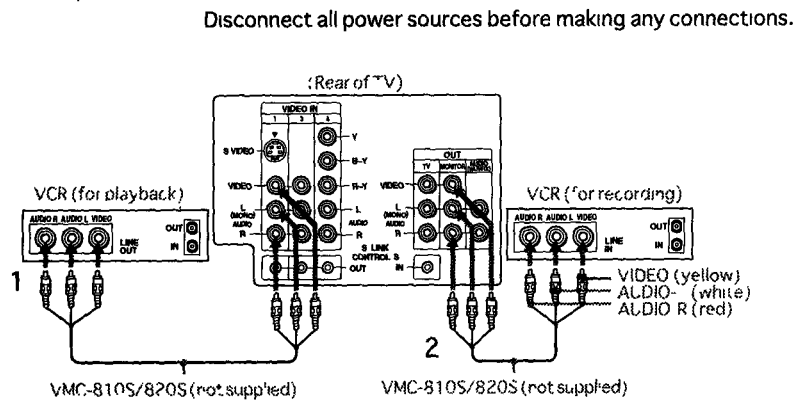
Disconnect all power sources before making any connections.

(Rear of TV)

VIDEO IN
1 3 4
S VIDEO
VIDEO
L (MONO) AUDIO
R
Y
B–Y
R–Y
L
AUDIO
R
S LINK CONTROL S
OUT
IN

OUT
TV MONITOR AUDIO
VIDEO
L (MONO) AUDIO
R

VCR (for playback)
AUDIO R AUDIO L VIDEO
LINE OUT
OUT
IN

VCR (for recording)
AUDIO R AUDIO L VIDEO
LINE IN
OUT
IN

VIDEO (yellow)
AUDIO-L (white)
AUDIO R (red)

1
2

VMC-810S/820S (not supplied)
VMC-810S/820S (not supplied)